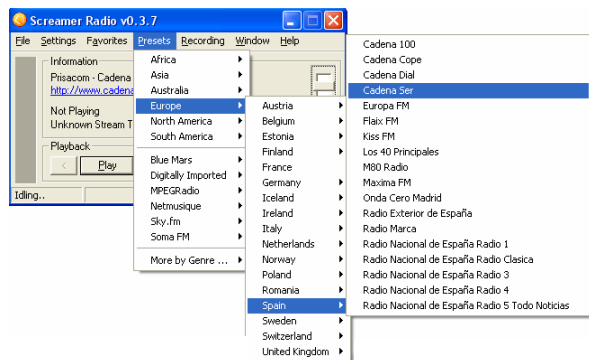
Screamer Radio v0.3.7

File Settings Favorites Presets Recording Window Help

Information
Prisacom - Cadena
http://www.cadena

Not Playing
Unknown Stream T

Playback
Play

Idling..

Africa
Asia
Australia
Europe
North America
South America
Blue Mars
Digitally Imported
MPEGRadio
Netmusique
Sky.fm
Soma FM
More by Genre ...

Austria
Belgium
Estonia
Finland
France
Germany
Iceland
Ireland
Italy
Netherlands
Norway
Poland
Romania
Spain
Sweden
Switzerland
United Kingdom

Cadena 100
Cadena Cope
Cadena Dial
Cadena Ser
Europa FM
Flaix FM
Kiss FM
Los 40 Principales
M80 Radio
Maxima FM
Onda Cero Madrid
Radio Exterior de España
Radio Marca
Radio Nacional de España Radio 1
Radio Nacional de España Radio Clasica
Radio Nacional de España Radio 3
Radio Nacional de España Radio 4
Radio Nacional de España Radio 5 Todo Noticias